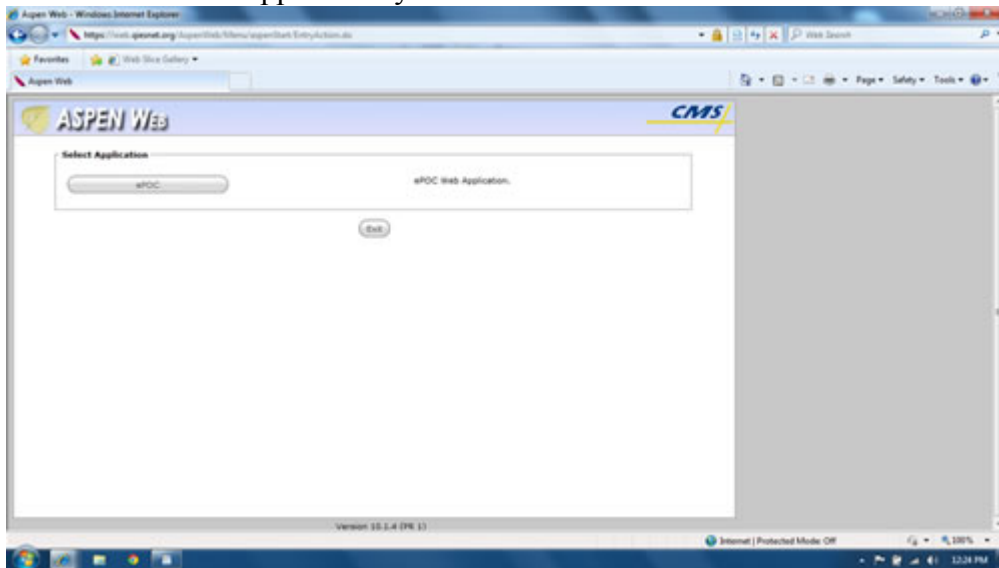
Aspen Web - Windows Internet Explorer

https://web.qiesnet.org/AspenWeb/Menu/aspenStart/EntryAction.do

Web Search

Favorites

Web Slice Gallery

Aspen Web

Page Safety Tools

ASPEN WEB

CMS

Select Application

ePOC

ePOC Web Application.

Exit

Version 10.1.4 (PR 1)

Internet | Protected Mode: Off

100%

12:24 PM